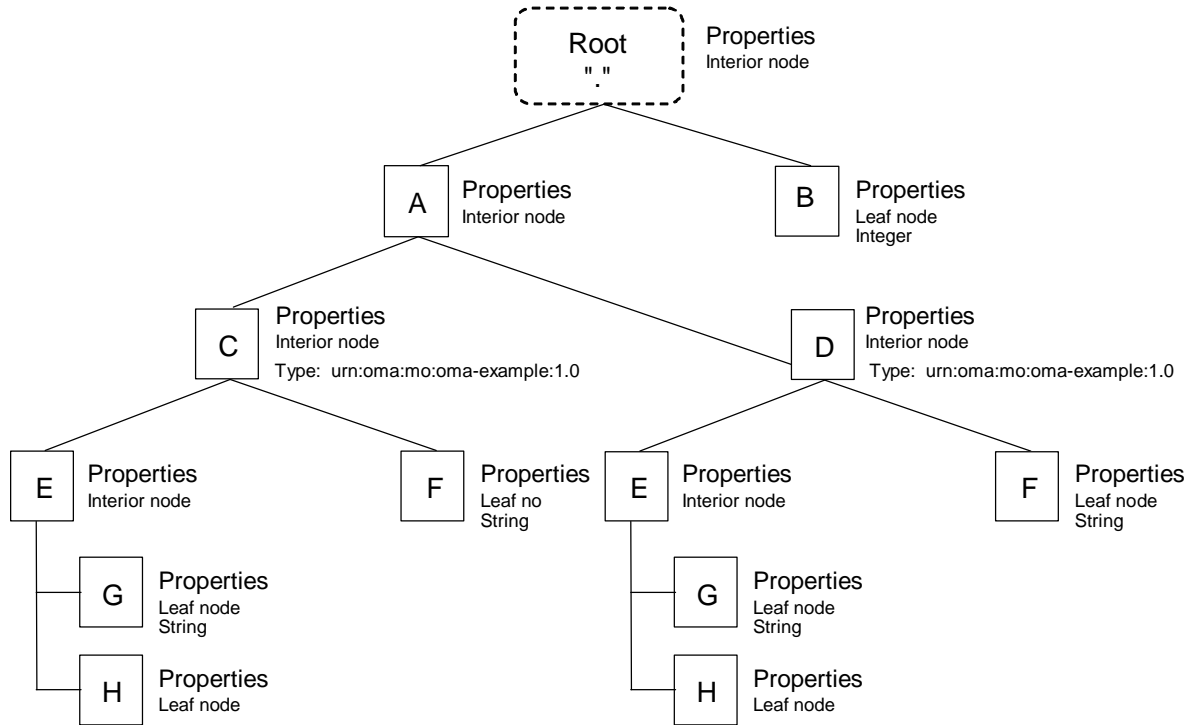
Root
"."

Properties
Interior node

A

Properties
Interior node

B

Properties
Leaf node
Integer

C

Properties
Interior node
Type: urn:oma:mo:oma-example:1.0

D

Properties
Interior node
Type: urn:oma:mo:oma-example:1.0

E

Properties
Interior node

F

Properties
Leaf no
String

E

Properties
Interior node

F

Properties
Leaf node
String

G

Properties
Leaf node
String

H

Properties
Leaf node

G

Properties
Leaf node
String

H

Properties
Leaf node